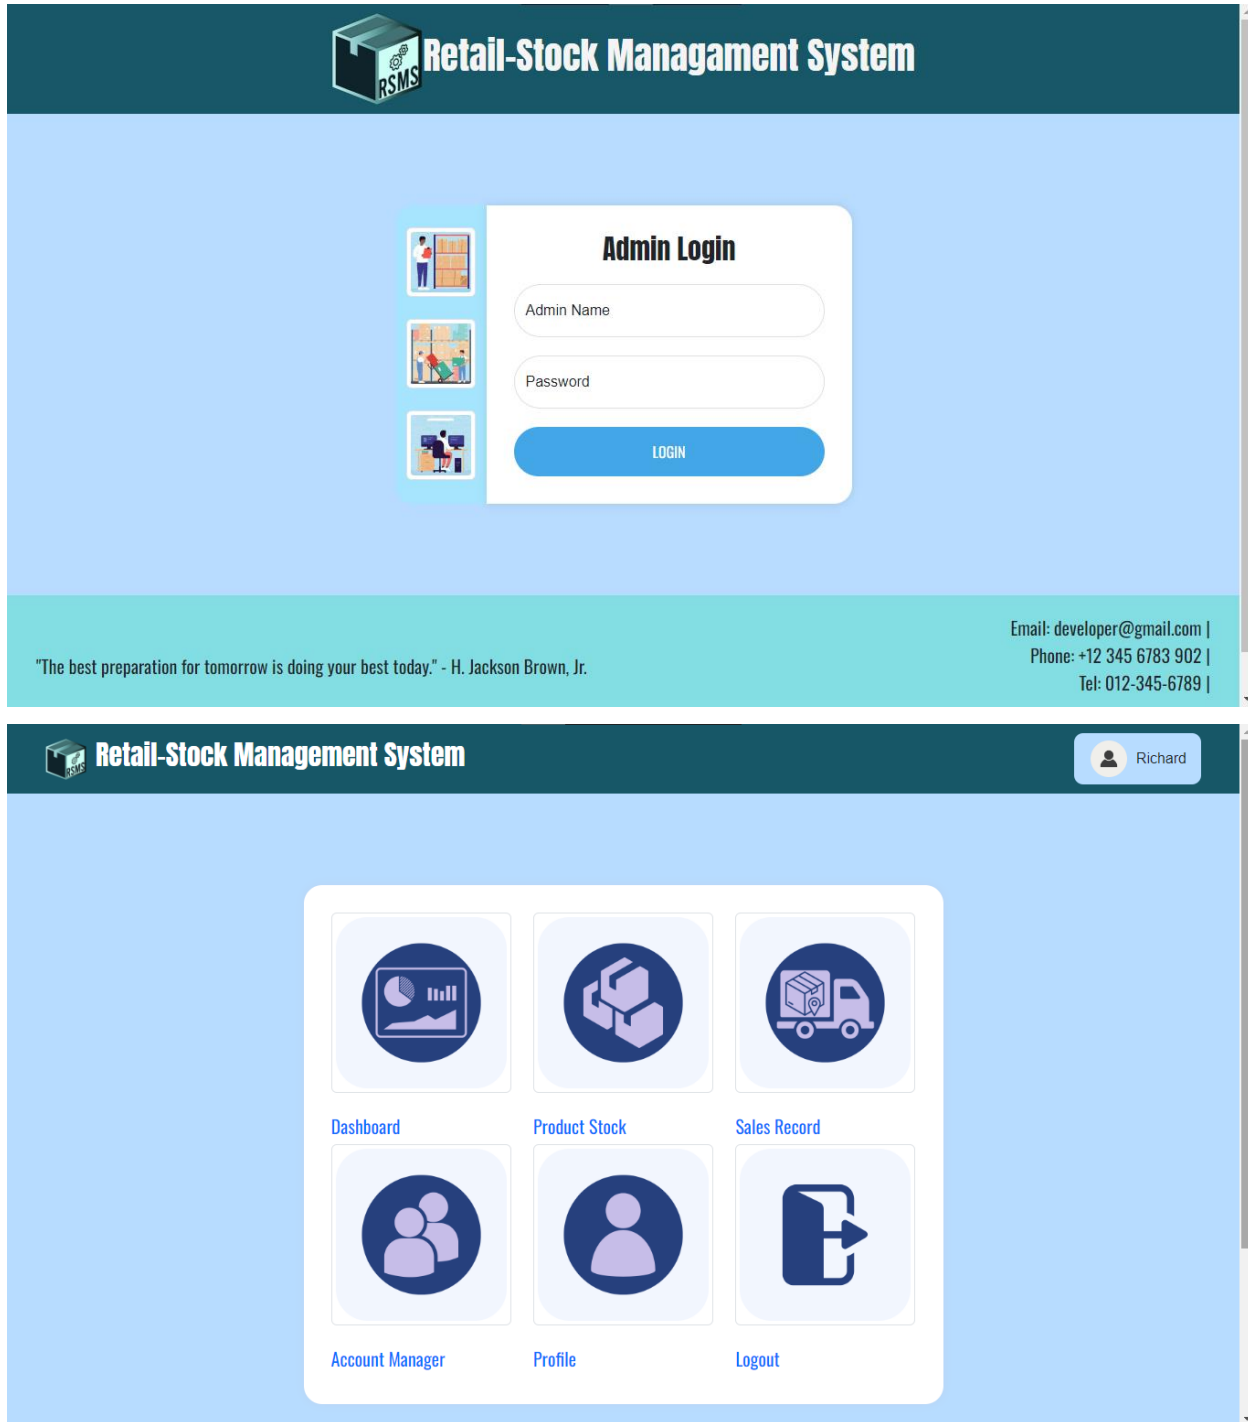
RSMS Retail-Stock Managament System

Admin Login

Admin Name

Password

LOGIN

"The best preparation for tomorrow is doing your best today." - H. Jackson Brown, Jr.

Email: developer@gmail.com |
Phone: +12 345 6783 902 |
Tel: 012-345-6789 |

RSMS Retail-Stock Management System

Richard

Dashboard

Product Stock

Sales Record

Account Manager

Profile

Logout